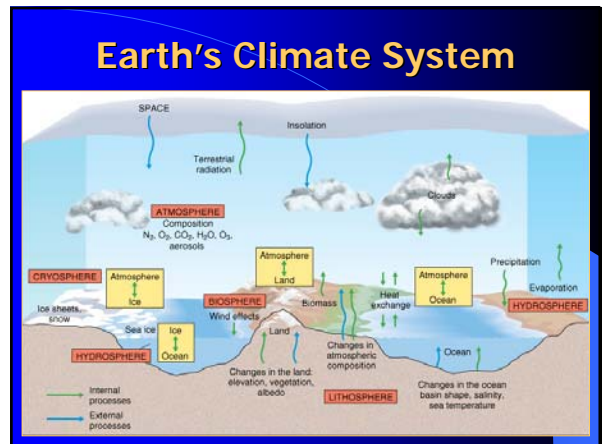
Earth's Climate System

SPACE

Terrestrial radiation

Insolation

Clouds

ATMOSPHERE

Composition
$N_2$, $O_2$, $CO_2$, $H_2O$, $O_3$, aerosols

Atmosphere
Land

Atmosphere
Ocean

Precipitation

Evaporation

CRYOSPHERE

Atmosphere
Ice

BIOSPHERE

Biomass

Heat exchange

HYDROSPHERE

Ice sheets, snow

Sea ice

Ice
Ocean

Wind effects

Land

HYDROSPHERE

Changes in atmospheric composition

Ocean

Changes in the land: elevation, vegetation, albedo

LITHOSPHERE

Changes in the ocean basin shape, salinity, sea temperature

Internal processes

External processes